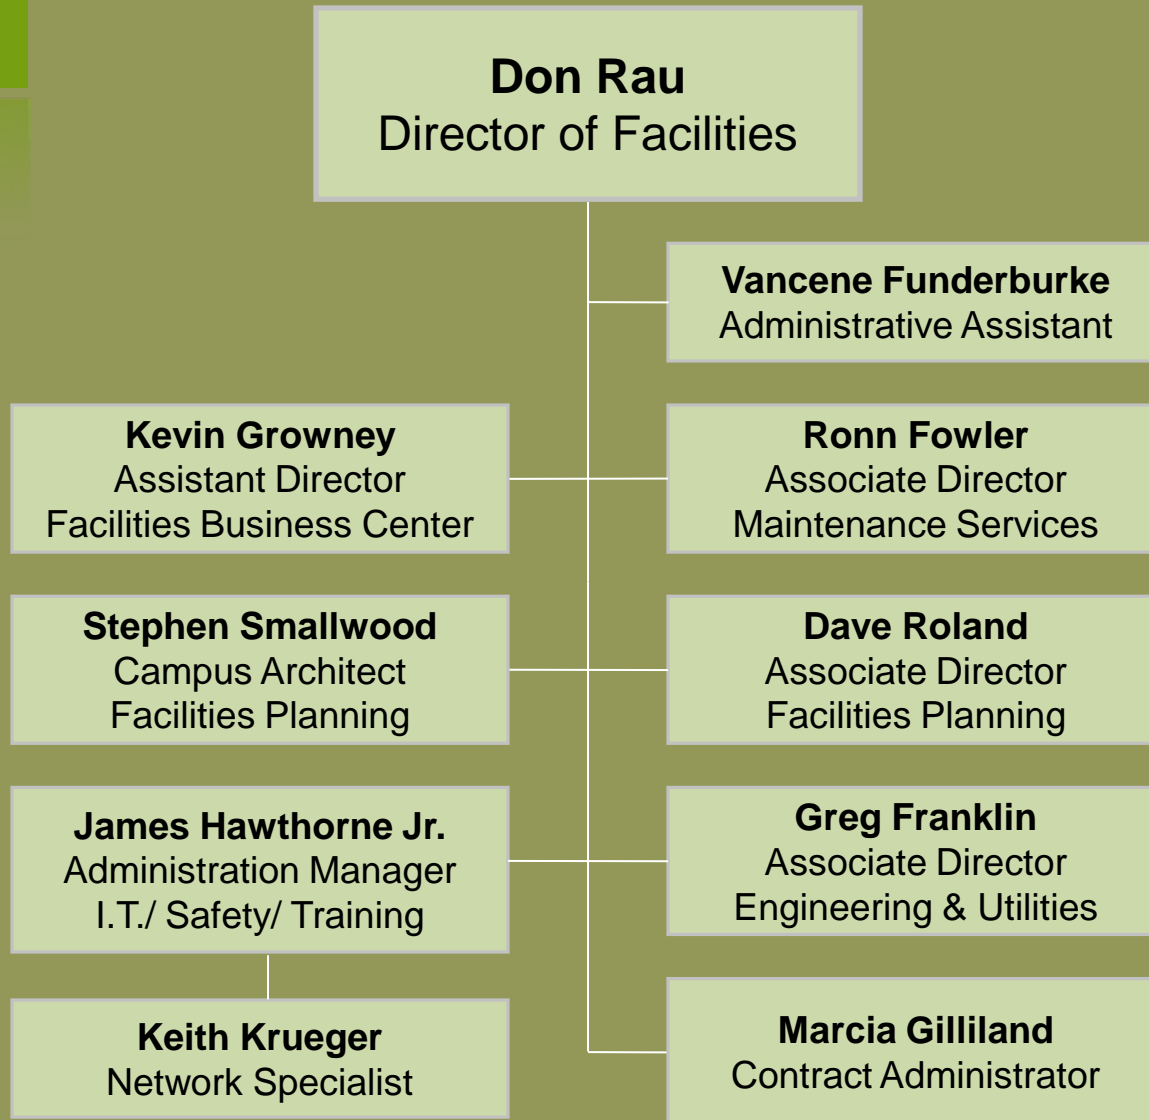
**Don Rau**
Director of Facilities

**Vancene Funderburke**
Administrative Assistant

**Kevin Growney**
Assistant Director
Facilities Business Center

**Ronn Fowler**
Associate Director
Maintenance Services

**Stephen Smallwood**
Campus Architect
Facilities Planning

**Dave Roland**
Associate Director
Facilities Planning

**James Hawthorne Jr.**
Administration Manager
I.T./ Safety/ Training

**Greg Franklin**
Associate Director
Engineering & Utilities

**Keith Krueger**
Network Specialist

**Marcia Gilliland**
Contract Administrator